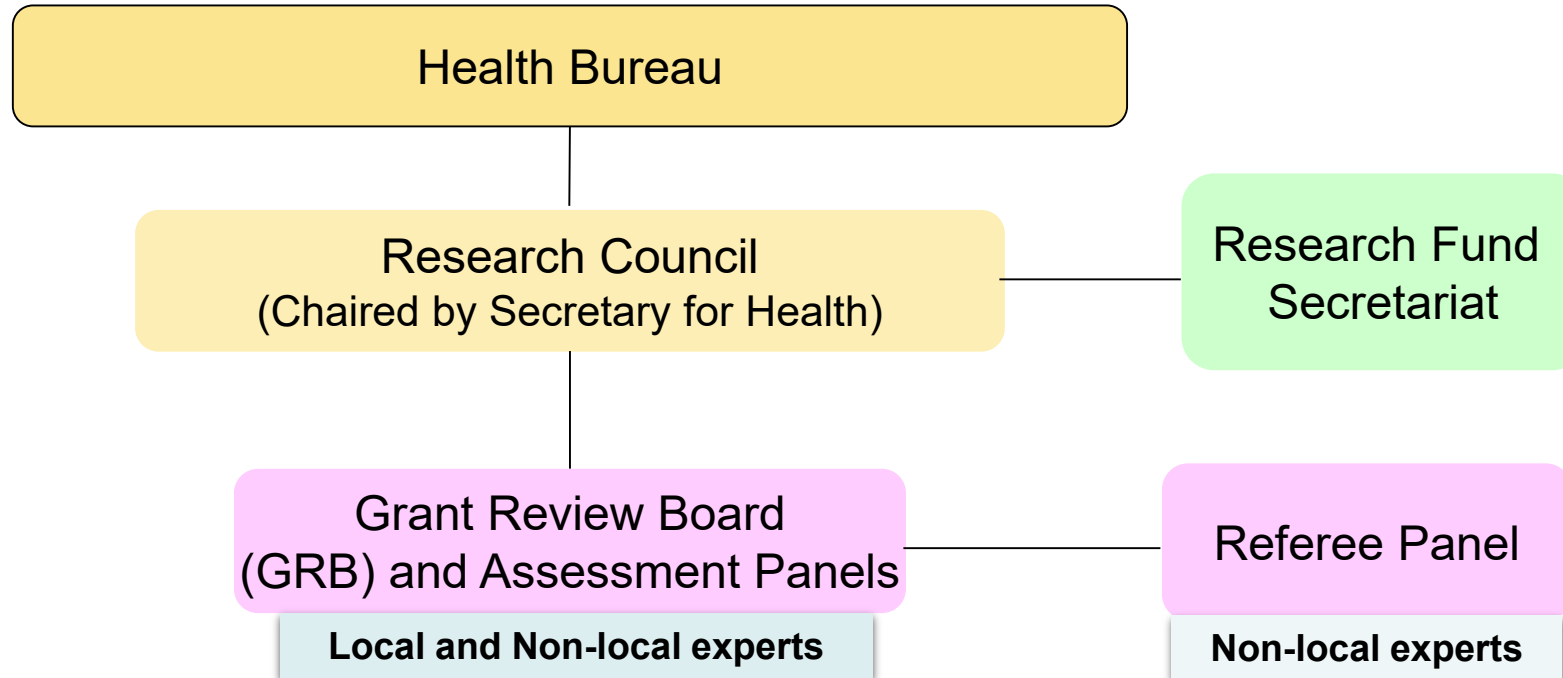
Health Bureau

Research Council
(Chaired by Secretary for Health)

Research Fund Secretariat

Grant Review Board (GRB) and Assessment Panels

Local and Non-local experts

Referee Panel

Non-local experts